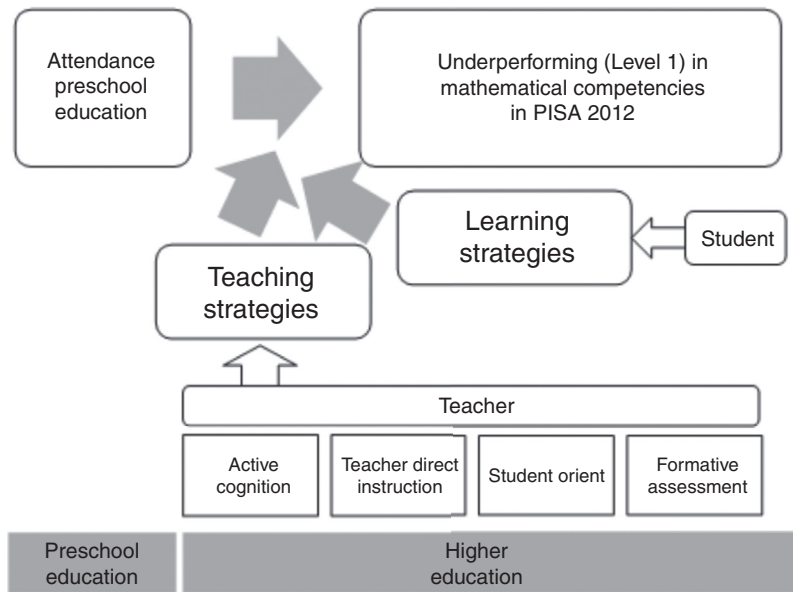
Attendance preschool education

Underperforming (Level 1) in mathematical competencies in PISA 2012

Learning strategies

Student

Teaching strategies

Teacher

Active cognition

Teacher direct instruction

Student orient

Formative assessment

Preschool education

Higher education